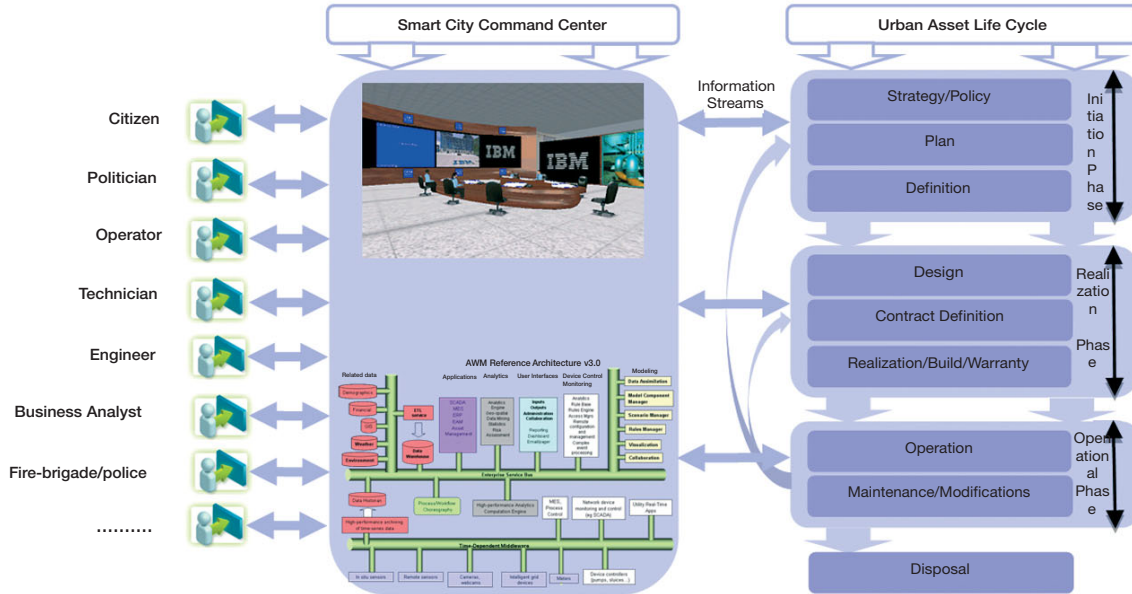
Smart City Command Center

Urban Asset Life Cycle

Citizen

Politician

Operator

Technician

Engineer

Business Analyst

Fire-brigade/police

..........

Information Streams

IBM

IBM

AWM Reference Architecture v3.0

Related data

Applications

Analytics

User Interfaces

Device Control Monitoring

Modeling

Demographics

Financial

GIS

Weather

Environment

ETL service

Data Warehouse

Data Assimilation

Model Component Manager

Scenario Manager

Rules Manager

Visualization

Collaboration

Enterprise Service Bus

Data Historian

High performance archiving of time-series data

Process/Workflow Choreography

High performance Analytics Computation Engine

MES, Process Control

Network device monitoring and control (eg SCADA)

Utility Real-Time Apps

Time-Dependent Middleware

In situ sensors

Remote sensors

Cameras, webcams

Intelligent grid devices

Meters

Device controllers (pumps, sluices...)

Strategy/Policy

Plan

Definition

Initiation Phase

Design

Contract Definition

Realization/Build/Warranty

Realization Phase

Operation

Maintenance/Modifications

Operational Phase

Disposal